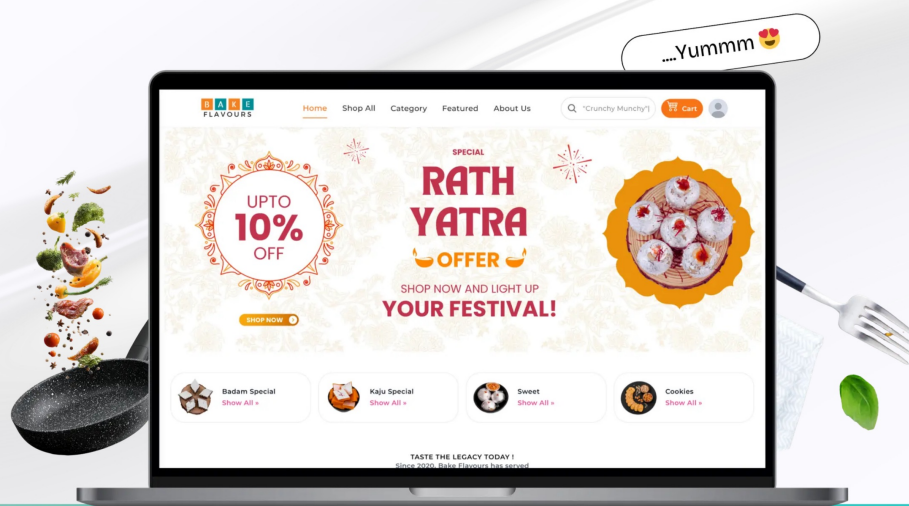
....Yummm 😍

BAKE FLAVOURS

Home Shop All Category Featured About Us

"Crunchy Munchy"

Cart

UPTO 10% OFF

SHOP NOW

SPECIAL

RATH YATRA

OFFER

SHOP NOW AND LIGHT UP

YOUR FESTIVAL!

Badam Special
Show All »

Kaju Special
Show All »

Sweet
Show All »

Cookies
Show All »

TASTE THE LEGACY TODAY !

Since 2020, Bake Flavours has served